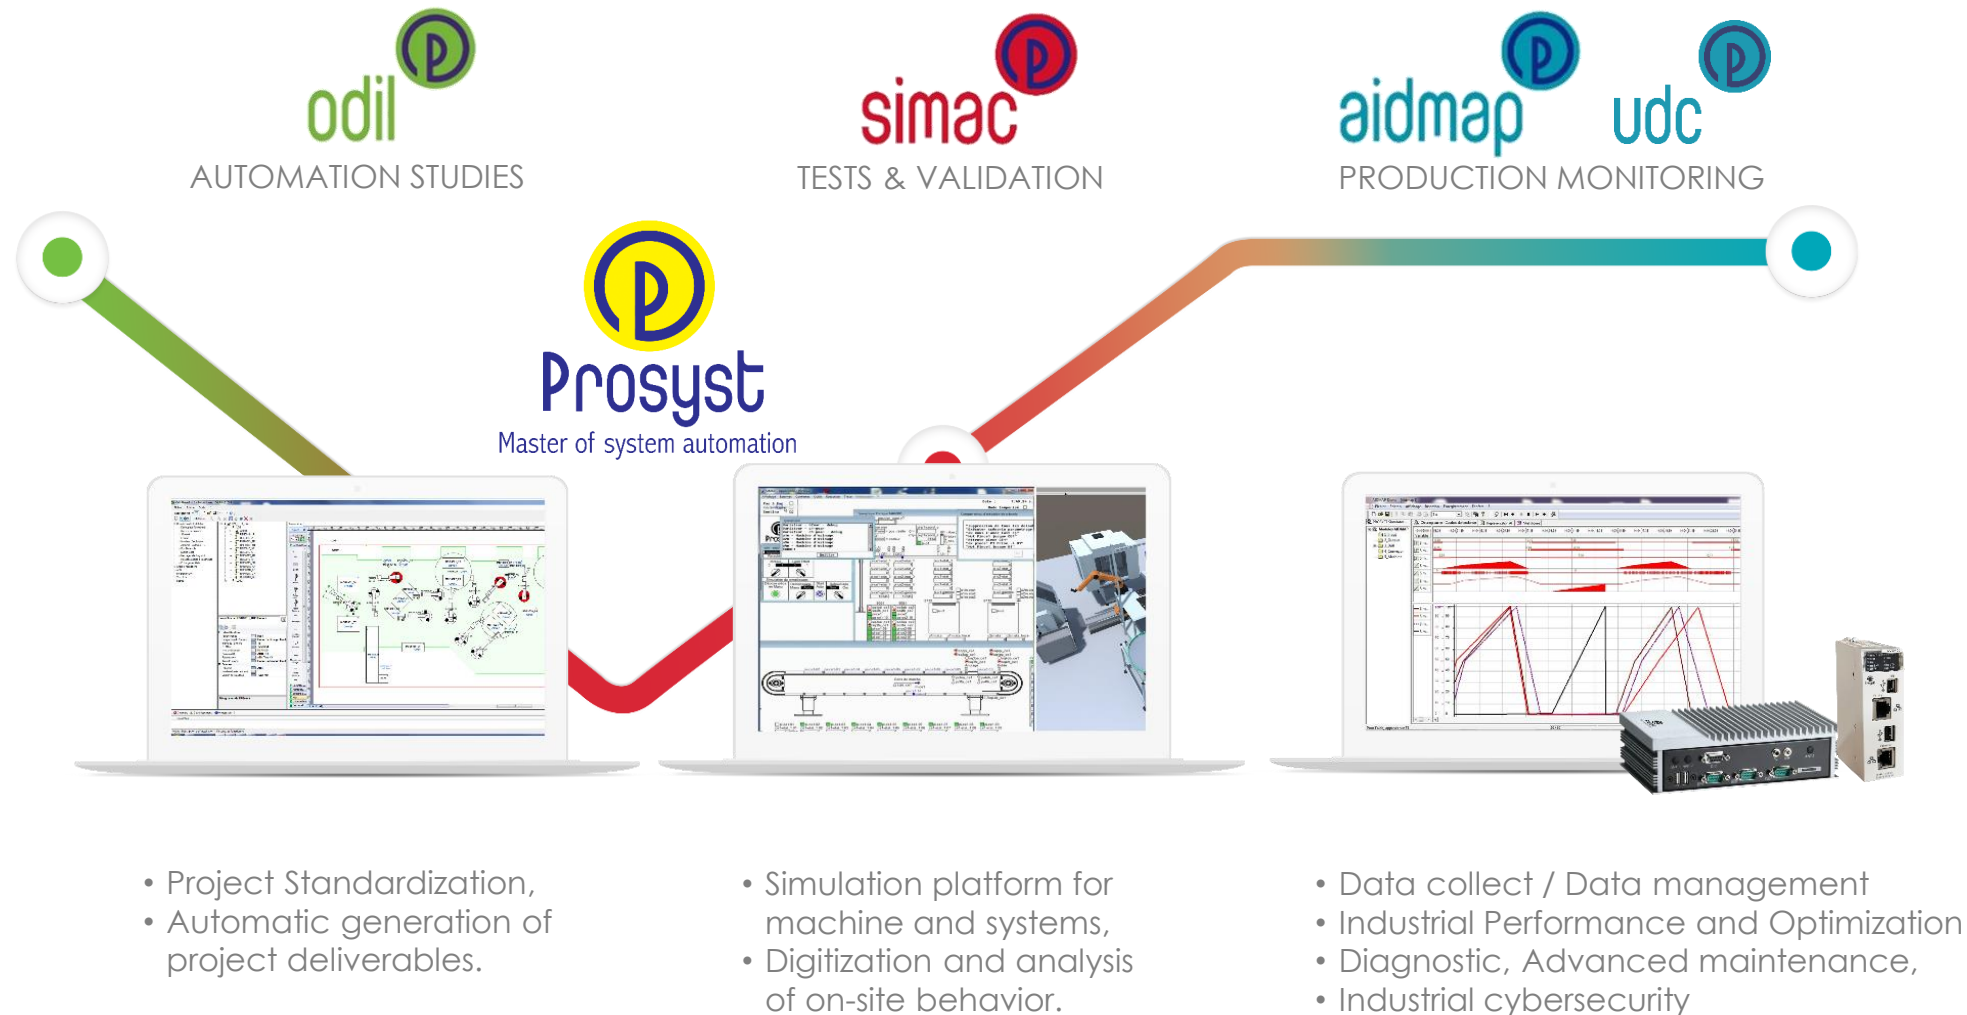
odil
AUTOMATION STUDIES

simac
TESTS & VALIDATION

aidmap udc
PRODUCTION MONITORING

Prosyst
Master of system automation

• Project Standardization,
• Automatic generation of project deliverables.

• Simulation platform for machine and systems,
• Digitization and analysis of on-site behavior.

• Data collect / Data management
• Industrial Performance and Optimization
• Diagnostic, Advanced maintenance,
• Industrial cybersecurity